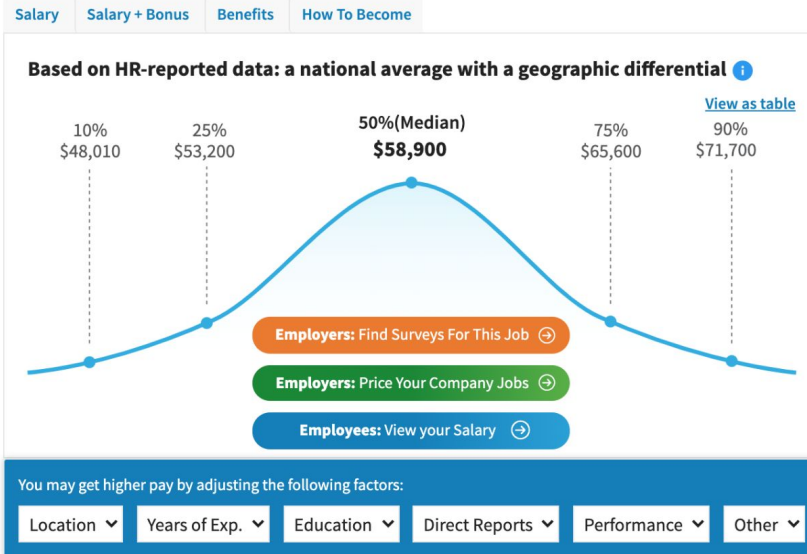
Salary | Salary + Bonus | Benefits | How To Become

Based on HR-reported data: a national average with a geographic differential

View as table

10%
$48,010

25%
$53,200

50%(Median)
$58,900

75%
$65,600

90%
$71,700

Employers: Find Surveys For This Job

Employers: Price Your Company Jobs

Employees: View your Salary

You may get higher pay by adjusting the following factors:

Location | Years of Exp. | Education | Direct Reports | Performance | Other